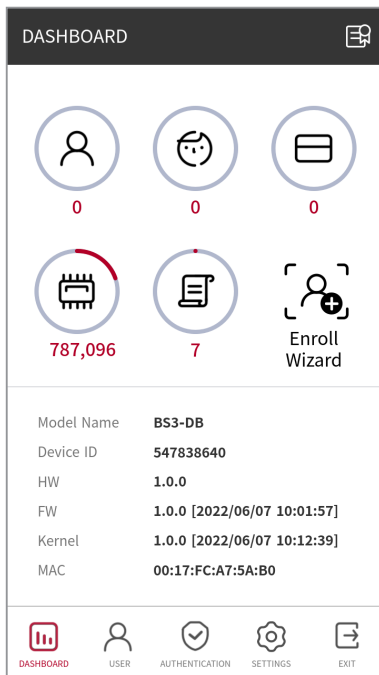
DASHBOARD

0

0

0

787,096

7

Enroll Wizard

| Model Name | BS3-DB |
|---|---|
| Device ID | 547838640 |
| HW | 1.0.0 |
| FW | 1.0.0 [2022/06/07 10:01:57] |
| Kernel | 1.0.0 [2022/06/07 10:12:39] |
| MAC | 00:17:FC:A7:5A:B0 |

DASHBOARD USER AUTHENTICATION SETTINGS EXIT